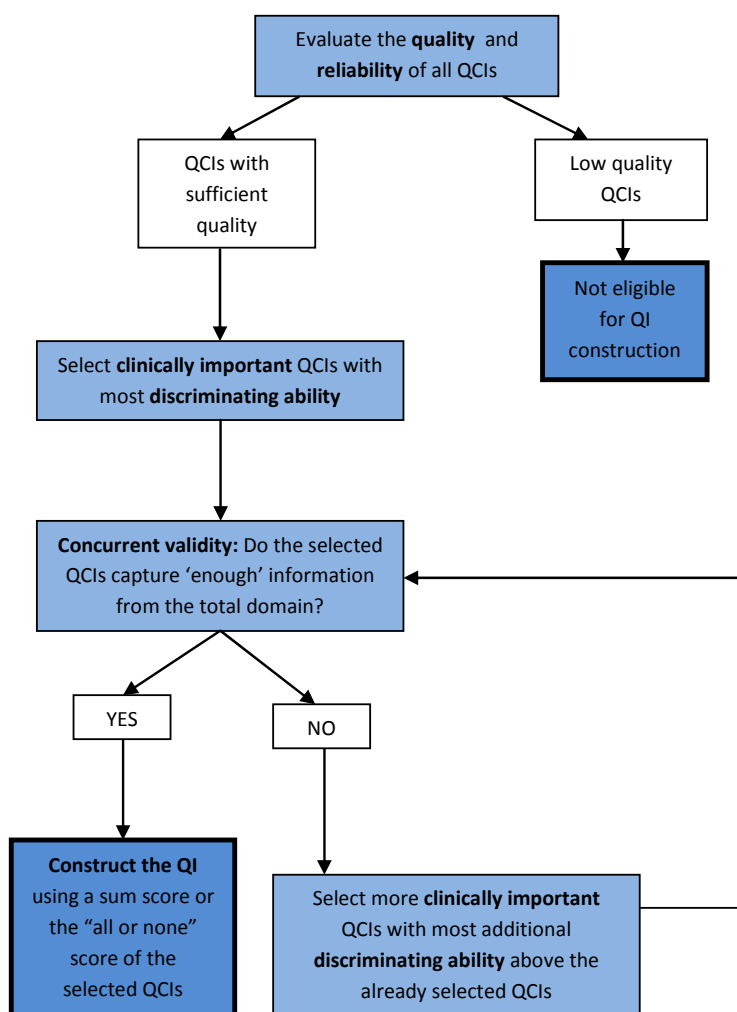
Evaluate the **quality** and **reliability** of all QCIs

QCIs with sufficient quality

Low quality QCIs

Not eligible for QI construction

Select **clinically important** QCIs with most **discriminating ability**

**Concurrent validity:** Do the selected QCIs capture 'enough' information from the total domain?

YES

NO

**Construct the QI** using a sum score or the "all or none" score of the selected QCIs

Select more **clinically important** QCIs with most additional **discriminating ability** above the already selected QCIs